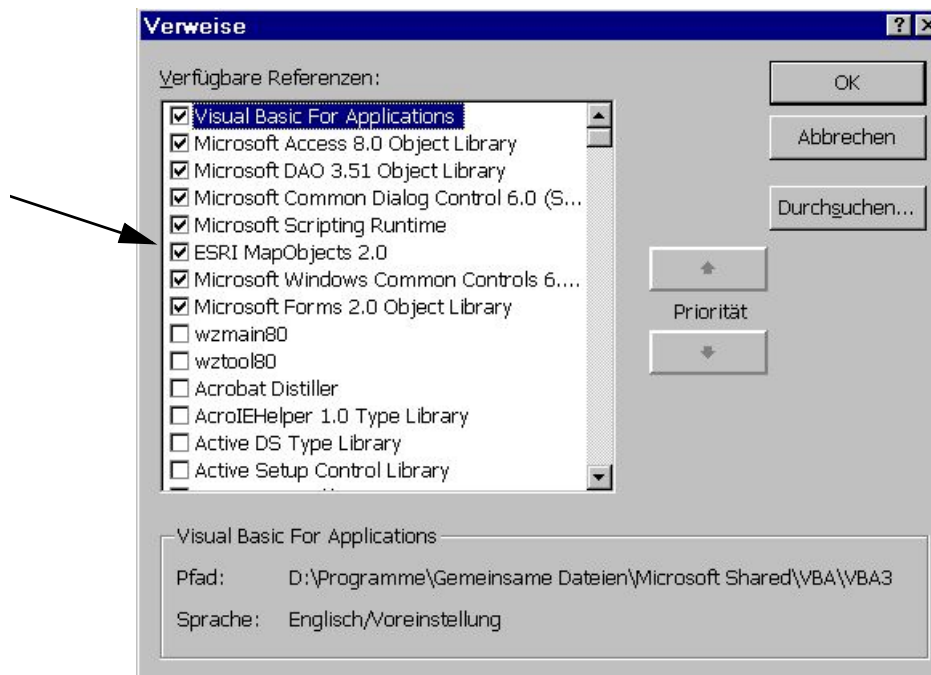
Verweise

?

Verfügbare Referenzen:

☑ Visual Basic For Applications
☑ Microsoft Access 8.0 Object Library
☑ Microsoft DAO 3.51 Object Library
☑ Microsoft Common Dialog Control 6.0 (S...
☑ Microsoft Scripting Runtime
☑ ESRI MapObjects 2.0
☑ Microsoft Windows Common Controls 6....
☑ Microsoft Forms 2.0 Object Library
☐ wzmain80
☐ wztool80
☐ Acrobat Distiller
☐ AcroIEHelper 1.0 Type Library
☐ Active DS Type Library
☐ Active Setup Control Library

OK

Abbrechen

Durchsuchen...

Priorität

Visual Basic For Applications

Pfad: D:\Programme\Gemeinsame Dateien\Microsoft Shared\VBA\VBA3

Sprache: Englisch/Voreinstellung